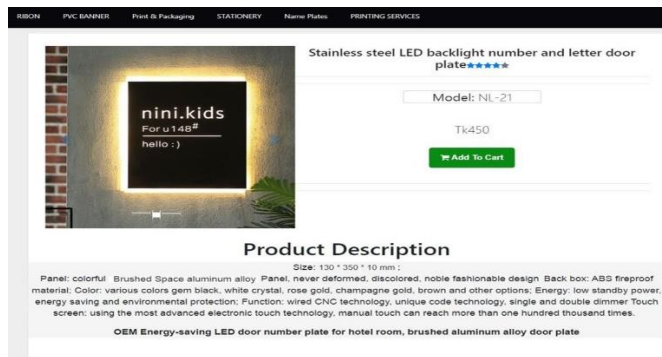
RIBON PVC BANNER Print & Packaging STATIONERY Name Plates PRINTING SERVICES

Stainless steel LED backlight number and letter door plate★★★★★

nini.kids
For u148#
hello :)

Model: NL-21

Tk450

Add To Cart

Product Description

Size: 130 * 350 * 10 mm ;

Panel: colorful Brushed Space aluminum alloy Panel, never deformed, discolored, noble fashionable design Back box: ABS fireproof material; Color: various colors gem black, white crystal, rose gold, champagne gold, brown and other options; Energy: low standby power, energy saving and environmental protection; Function: wired CNC technology, unique code technology, single and double dimmer Touch screen: using the most advanced electronic touch technology, manual touch can reach more than one hundred thousand times.

OEM Energy-saving LED door number plate for hotel room, brushed aluminum alloy door plate